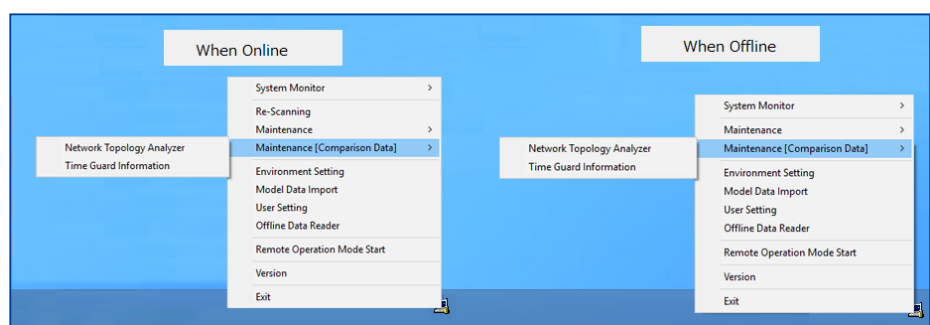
When Online

System Monitor >
Re-Scanning
Maintenance >
Maintenance [Comparison Data] >
Environment Setting
Model Data Import
User Setting
Offline Data Reader
Remote Operation Mode Start
Version
Exit

Network Topology Analyzer
Time Guard Information

When Offline

System Monitor >
Maintenance >
Maintenance [Comparison Data] >
Environment Setting
Model Data Import
User Setting
Offline Data Reader
Remote Operation Mode Start
Version
Exit

Network Topology Analyzer
Time Guard Information